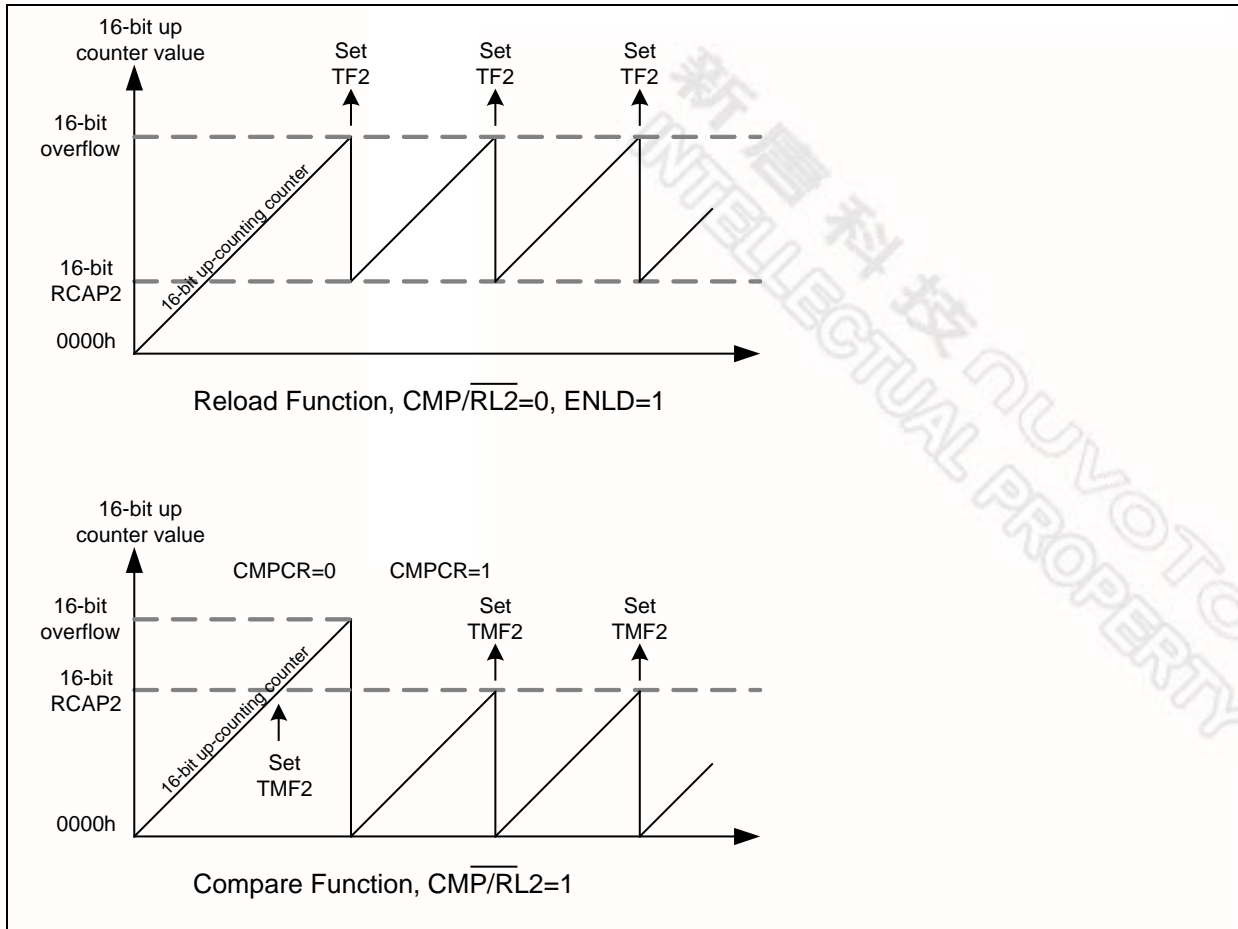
16-bit up counter value

Set TF2

Set TF2

Set TF2

16-bit overflow

16-bit up-counting counter

16-bit RCAP2

0000h

Reload Function, CMP/$\overline{RL2}$=0, ENLD=1

16-bit up counter value

CMPCR=0

CMPCR=1

16-bit overflow

Set TMF2

Set TMF2

16-bit RCAP2

16-bit up-counting counter

Set TMF2

0000h

Compare Function, CM$\overline{P}$/$\overline{RL}$2=1

新唐科技 NUVOTON INTELLECTUAL PROPERTY